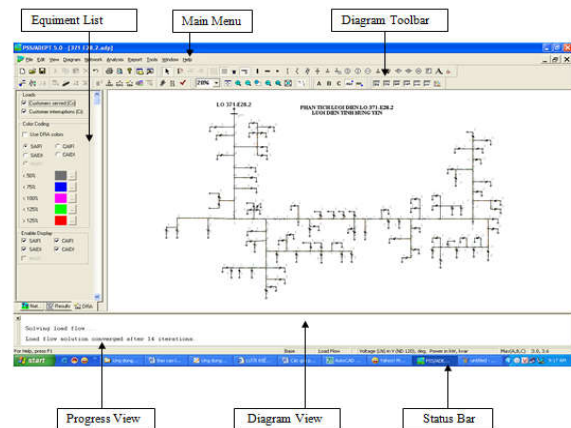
Equiment List

Main Menu

Diagram Toolbar

PSS/ADEPT 5.0 - [371 E28.2.adp]

File Edit View Diagram Network Analysis Report Tools Window Help

Loads
Customers served (Cs)
Customer interruptions (Ci)

Color Coding
Use DRA colors
SAIFI CAIFI
SAIDI CAIDI

< 50%
< 75%
< 100%
< 125%
> 125%

Enable Display
SAIFI CAIFI
SAIDI CAIDI

Net Results DRA

LO 371 E28.2

PHAN TICH LUOI DIEN LO 371 E28.2
LUOI DIEN TINH HUNG YEN

Solving load flow...
Load flow solution converged after 14 iterations.

For Help, press F1

Load Flow

Voltage (LN) in V (ND 120), deg. Power in kW, kvar

start

Progress View

Diagram View

Status Bar